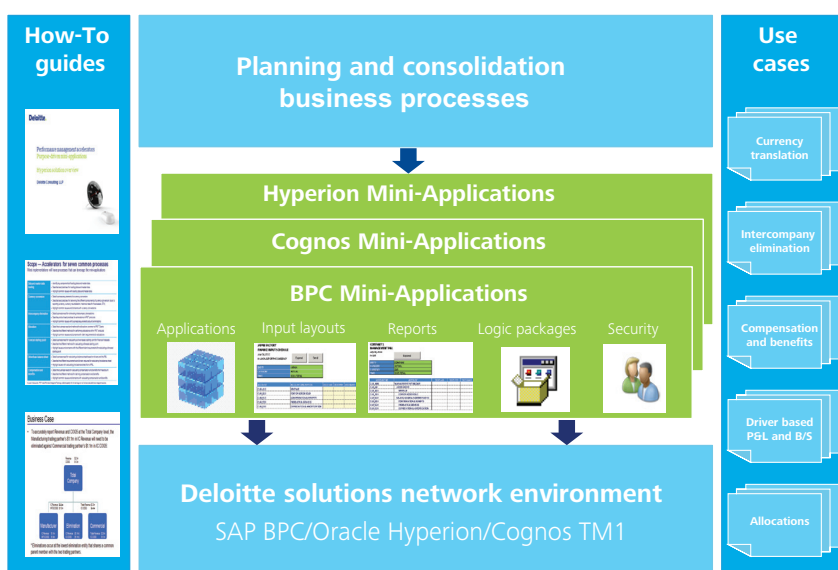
How-To guides

Deloitte.

Performance management accelerators
Purpose-built mini-applications

Hyperion solutions overview

Deloitte Consulting LLP

Scope – Accelerators for seven common processes

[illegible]

Business Case

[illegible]

Planning and consolidation business processes

Hyperion Mini-Applications

Cognos Mini-Applications

BPC Mini-Applications

Applications

Input layouts

Reports

Logic packages

Security

Deloitte solutions network environment

SAP BPC/Oracle Hyperion/Cognos TM1

Use cases

Currency translation

Intercompany elimination

Compensation and benefits

Driver based P&L and B/S

Allocations